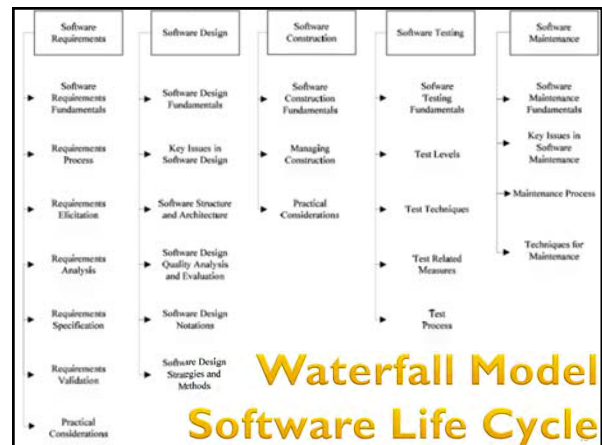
Software Requirements

Software Requirements Fundamentals

Requirements Process

Requirements Elicitation

Requirements Analysis

Requirements Specification

Requirements Validation

Practical Considerations

Software Design

Software Design Fundamentals

Key Issues in Software Design

Software Structure and Architecture

Software Design Quality Analysis and Evaluation

Software Design Notations

Software Design Strategies and Methods

Software Construction

Software Construction Fundamentals

Managing Construction

Practical Considerations

Software Testing

Software Testing Fundamentals

Test Levels

Test Techniques

Test Related Measures

Test Process

Software Maintenance

Software Maintenance Fundamentals

Key Issues in Software Maintenance

Maintenance Process

Techniques for Maintenance

Waterfall Model
Software Life Cycle